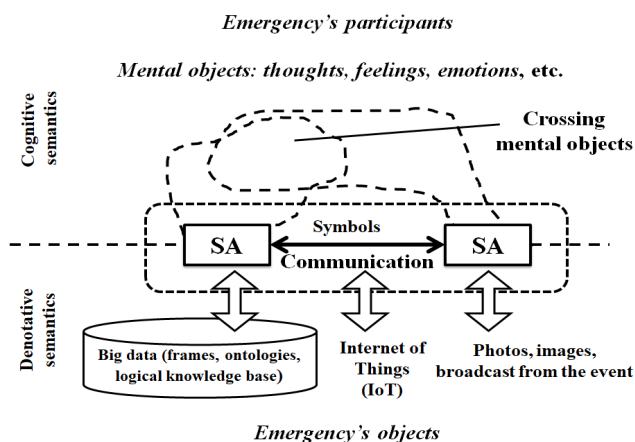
Emergency's participants

Mental objects: thoughts, feelings, emotions, etc.

Cognitive semantics

Crossing mental objects

Symbols

SA

SA

Communication

Denotative semantics

Big data (frames, ontologies, logical knowledge base)

Internet of Things (IoT)

Photos, images, broadcast from the event

Emergency's objects